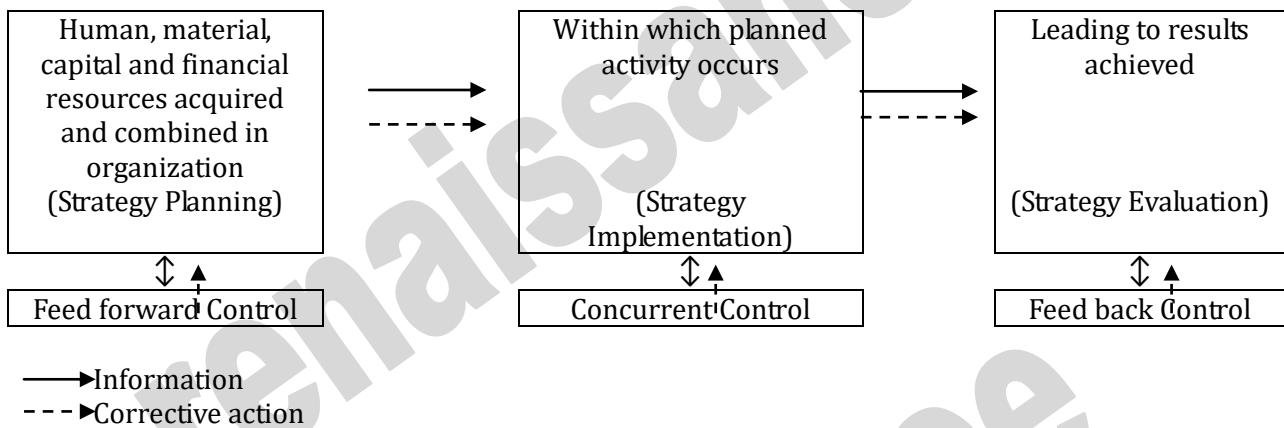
Human, material, capital and financial resources acquired and combined in organization (Strategy Planning)

Within which planned activity occurs

(Strategy Implementation)

Leading to results achieved

(Strategy Evaluation)

Feed forward Control

Concurrent Control

Feed back Control

Information
Corrective action

renaissance